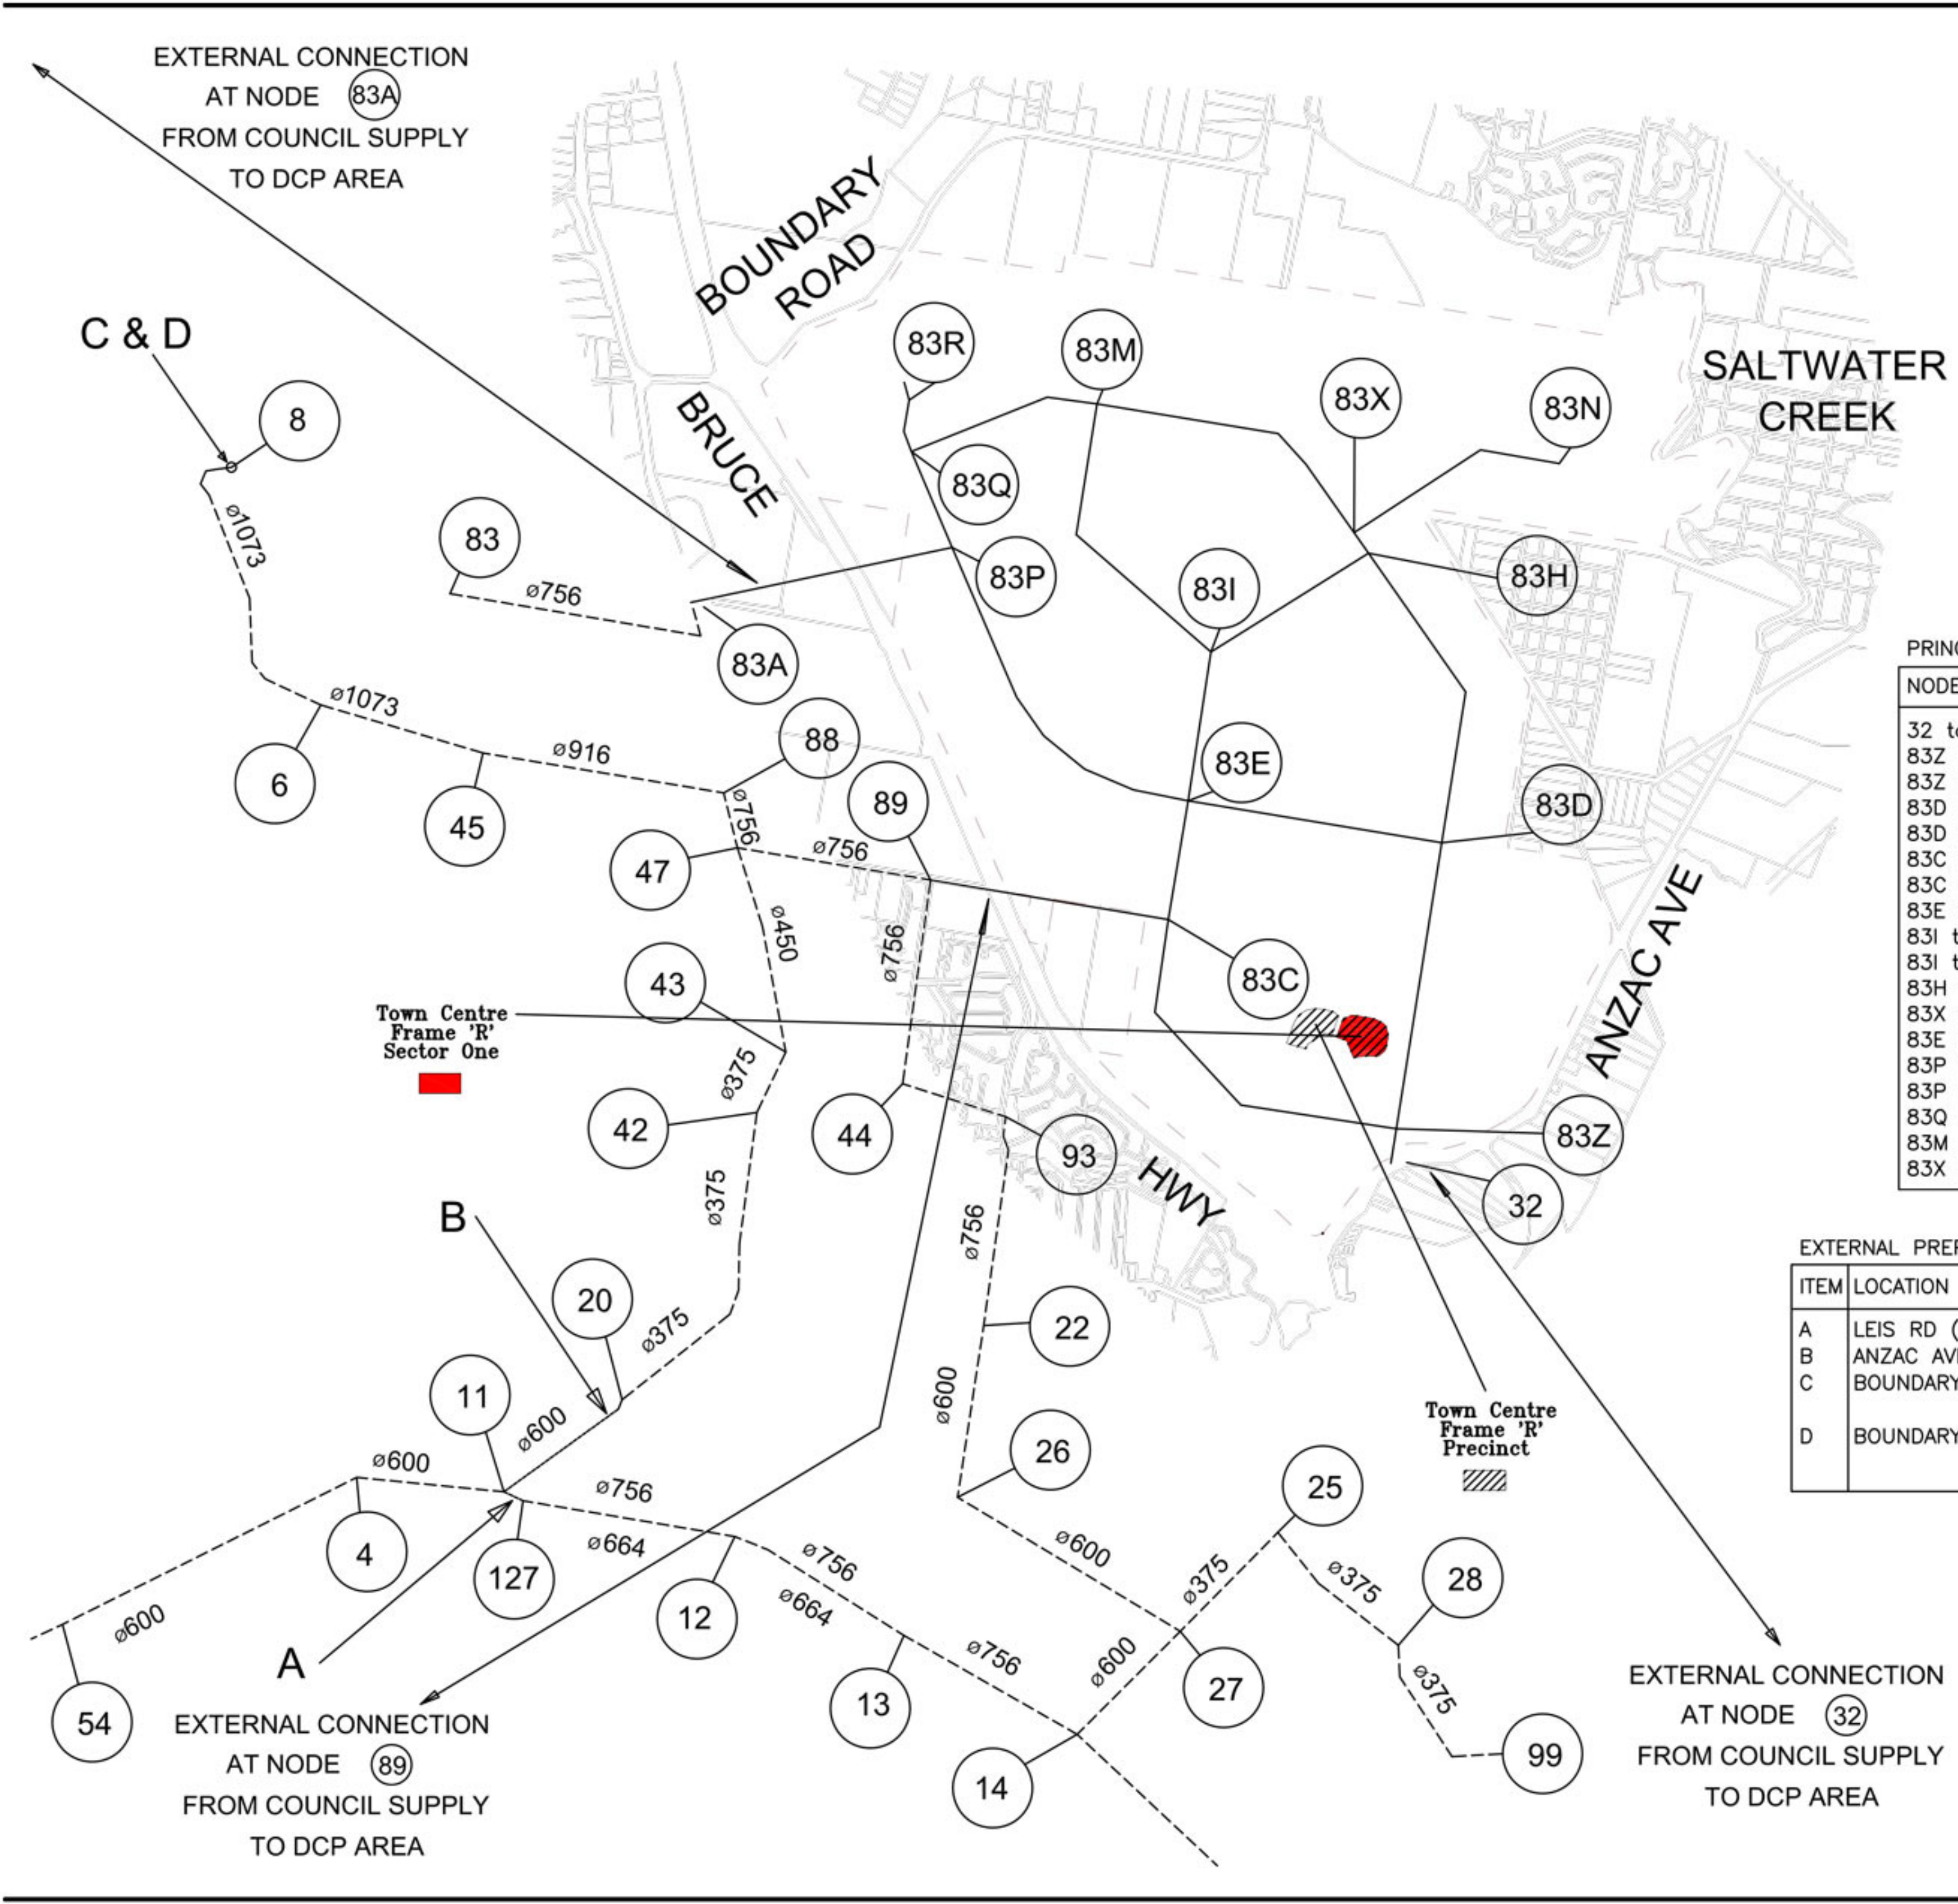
EXTERNAL CONNECTION AT NODE 83A FROM COUNCIL SUPPLY TO DCP AREA

BOUNDARY ROAD

C & D

8

ø1073

83

ø756

83A

83R

83M

83Q

83P

BRUCE

83X

83N

SALTWATER CREEK

83I

83H

ø1073

6

45

ø916

88

89

83E

83D

47

ø756

ø756

ø450

ø756

43

83C

Town Centre Frame 'R' Sector One

ANZAC AVE

ø375

42

44

93

83Z

HWY

32

B

ø375

ø756

20

ø375

22

11

ø600

ø600

26

ø600

4

127

ø756

ø664

12

25

ø375

ø756

ø664

ø375

28

Town Centre Frame 'R' Precinct

ø600

54

A

13

ø756

ø600

27

ø375

99

14

EXTERNAL CONNECTION AT NODE 89 FROM COUNCIL SUPPLY TO DCP AREA

EXTERNAL CONNECTION AT NODE 32 FROM COUNCIL SUPPLY TO DCP AREA

PRINC

| NODE |
|---|
| 32 t |
| 83Z |
| 83Z |
| 83D |
| 83D |
| 83C |
| 83C |
| 83E |
| 83I t |
| 83I t |
| 83H |
| 83X |
| 83E |
| 83P |
| 83P |
| 83Q |
| 83M |
| 83X |

EXTERNAL PRE

| ITEM | LOCATION |
|---|---|
| A | LEIS RD ( |
| B | ANZAC AV |
| C | BOUNDARY |
| D | BOUNDARY |